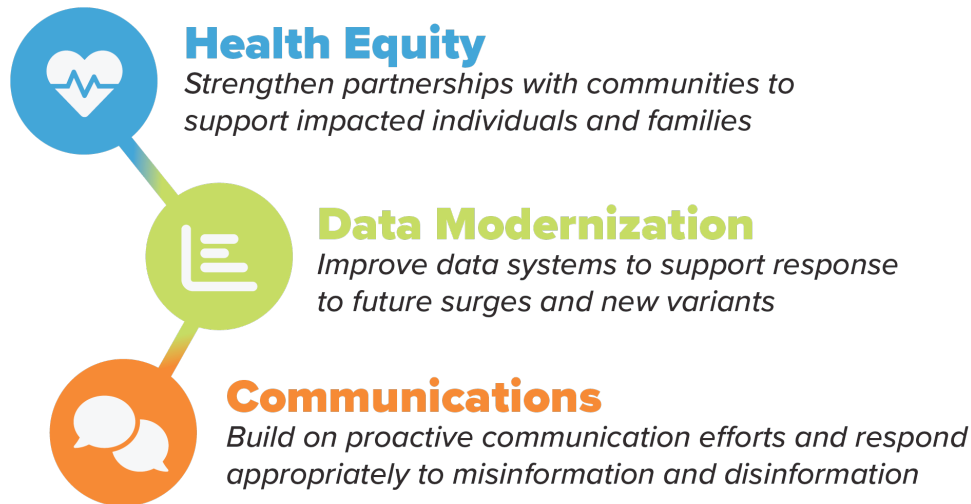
Health Equity
Strengthen partnerships with communities to support impacted individuals and families

Data Modernization
Improve data systems to support response to future surges and new variants

Communications
Build on proactive communication efforts and respond appropriately to misinformation and disinformation